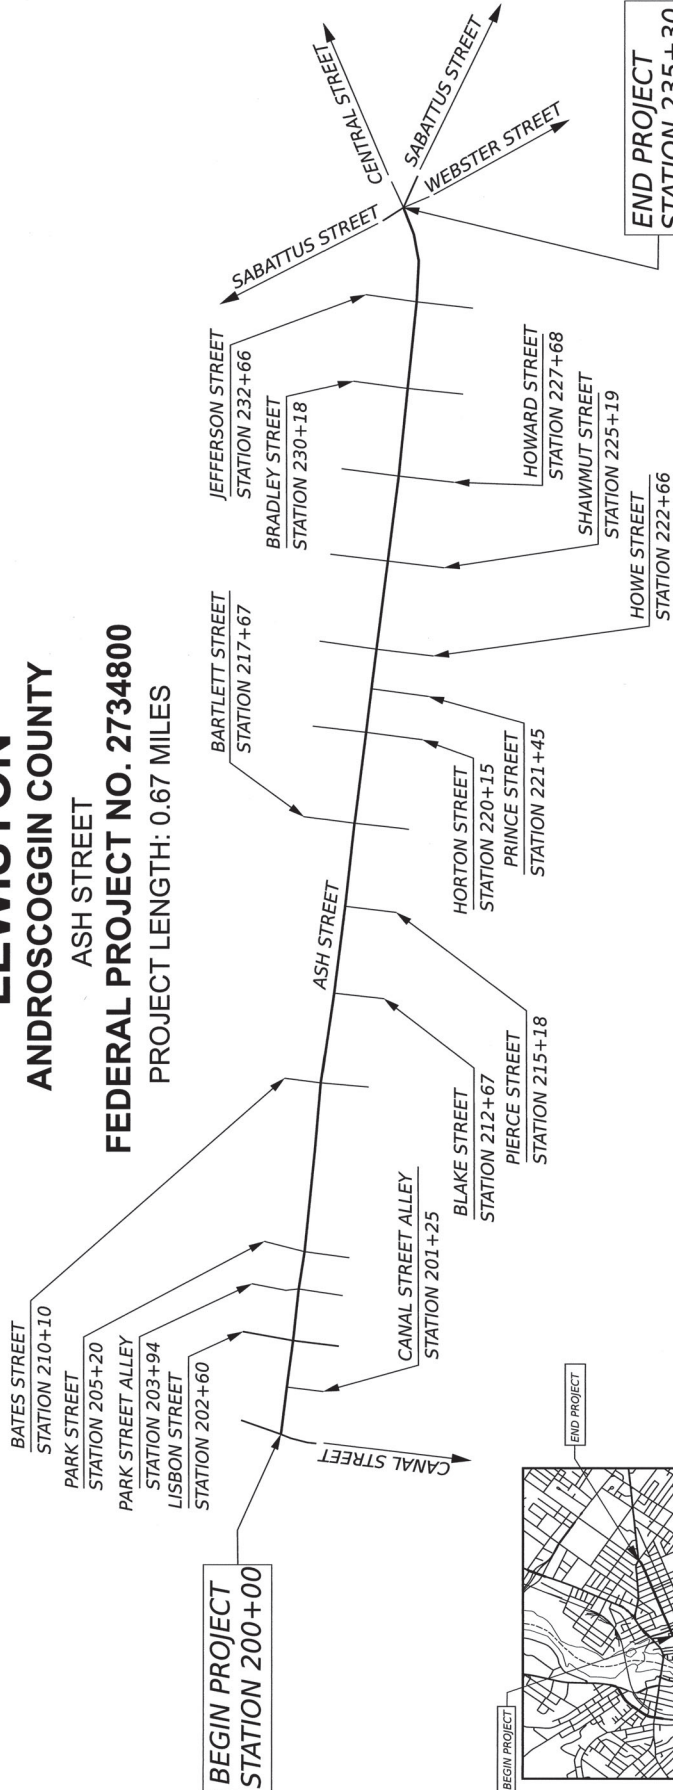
LEWISTON
ANDROSCOGGIN COUNTY
ASH STREET
FEDERAL PROJECT NO. 2734800
PROJECT LENGTH: 0.67 MILES

BEGIN PROJECT
STATION 200+00

CANAL STREET

BATES STREET
STATION 210+10

PARK STREET
STATION 205+20

PARK STREET ALLEY
STATION 203+94

LISBON STREET
STATION 202+60

CANAL STREET ALLEY
STATION 201+25

BLAKE STREET
STATION 212+67

PIERCE STREET
STATION 215+18

ASH STREET

HORTON STREET
STATION 220+15

PRINCE STREET
STATION 221+45

BARTLETT STREET
STATION 217+67

HOWE STREET
STATION 222+66

SHAWMUT STREET
STATION 225+19

HOWARD STREET
STATION 227+68

BRADLEY STREET
STATION 230+18

JEFFERSON STREET
STATION 232+66

SABATTUS STREET

CENTRAL STREET

SABATTUS STREET

WEBSTER STREET

END PROJECT
STATION 235+30

BEGIN PROJECT

END PROJECT